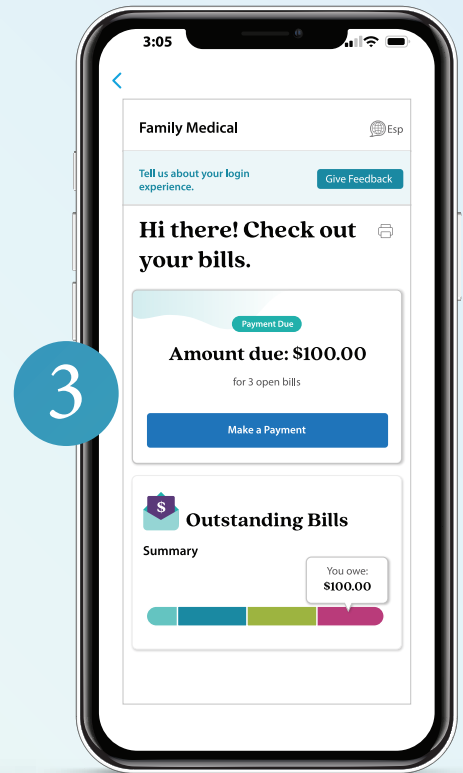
3:05

3

Family Medical

Esp

Tell us about your login experience.

Give Feedback

Hi there! Check out your bills.

Payment Due

Amount due: $100.00

for 3 open bills

Make a Payment

$

Outstanding Bills

Summary

You owe: $100.00